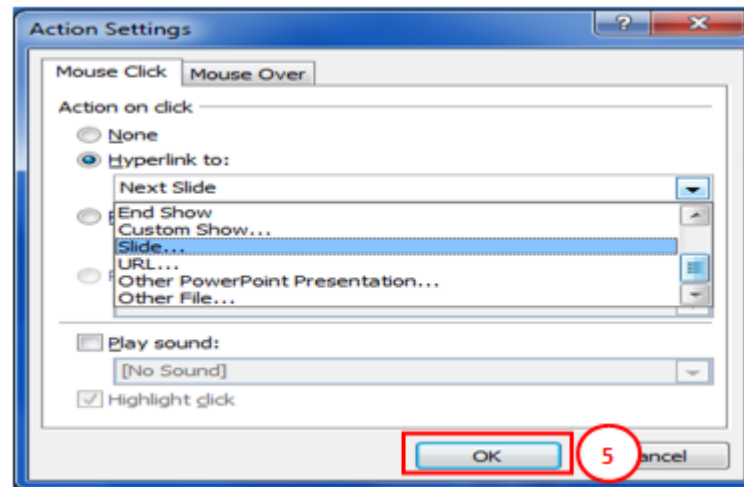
Action Settings

?

Mouse Click

Mouse Over

Action on click

None

Hyperlink to:

Next Slide

End Show

Custom Show...

Slide...

URL...

Other PowerPoint Presentation...

Other File...

Play sound:

[No Sound]

Highlight click

OK

5

ancel